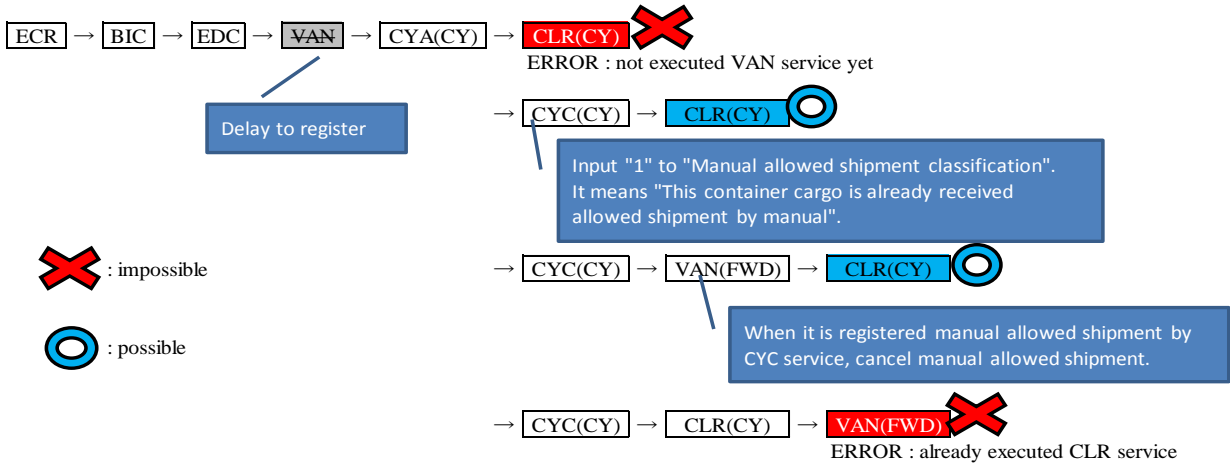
ECR → BIC → EDC → VAN → CYA(CY) → CLR(CY)
ERROR : not executed VAN service yet

Delay to register

→ CYC(CY) → CLR(CY)

Input "1" to "Manual allowed shipment classification". It means "This container cargo is already received allowed shipment by manual".

: impossible

→ CYC(CY) → VAN(FWD) → CLR(CY)

When it is registered manual allowed shipment by CYC service, cancel manual allowed shipment.

: possible

→ CYC(CY) → CLR(CY) → VAN(FWD)
ERROR : already executed CLR service